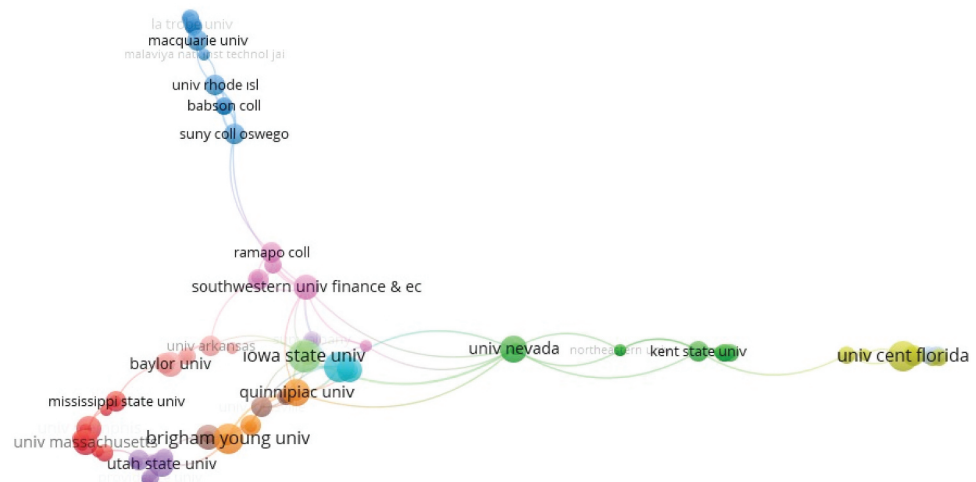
la trobe univ
macquarie univ
malaviya natl inst technol jai
univ rhode isl
babson coll
suny coll oswego
ramapo coll
southwestern univ finance & ec
univ arkansas
baylor univ
iowa state univ
univ nevada
northeastern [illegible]
kent state univ
univ cent florida
quinnipiac univ
mississippi state univ
brigham young univ
univ massachusetts
utah state univ